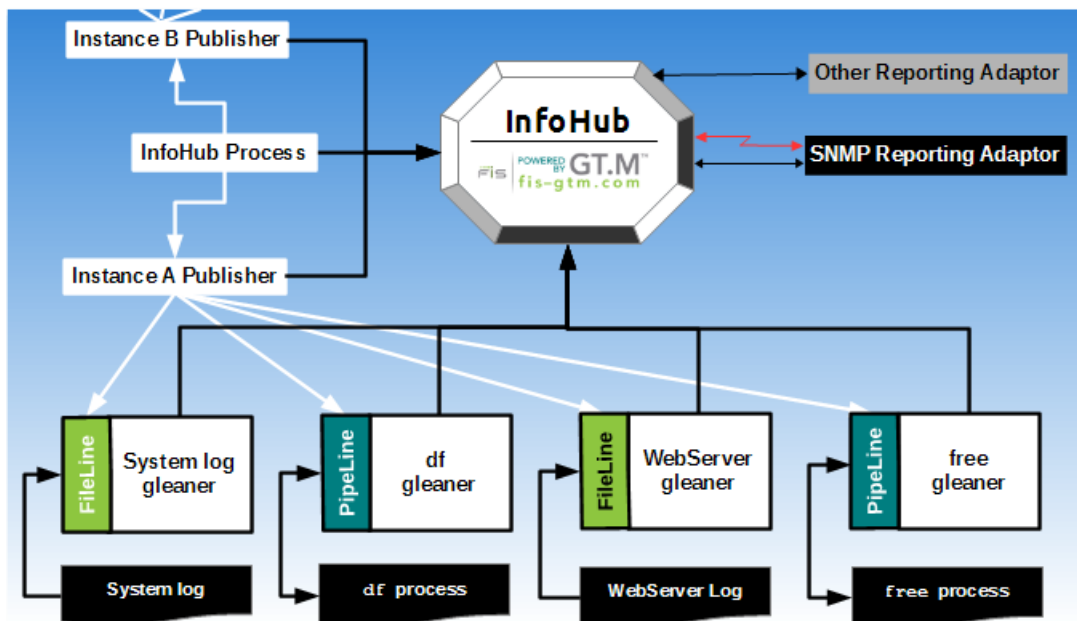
Instance B Publisher

InfoHub Process

Instance A Publisher

InfoHub
FIS POWERED BY GT.M™ fis-gtm.com

Other Reporting Adaptor

SNMP Reporting Adaptor

FileLine System log gleaner

PipeLine df gleaner

FileLine WebServer gleaner

PipeLine free gleaner

System log

df process

WebServer Log

free process